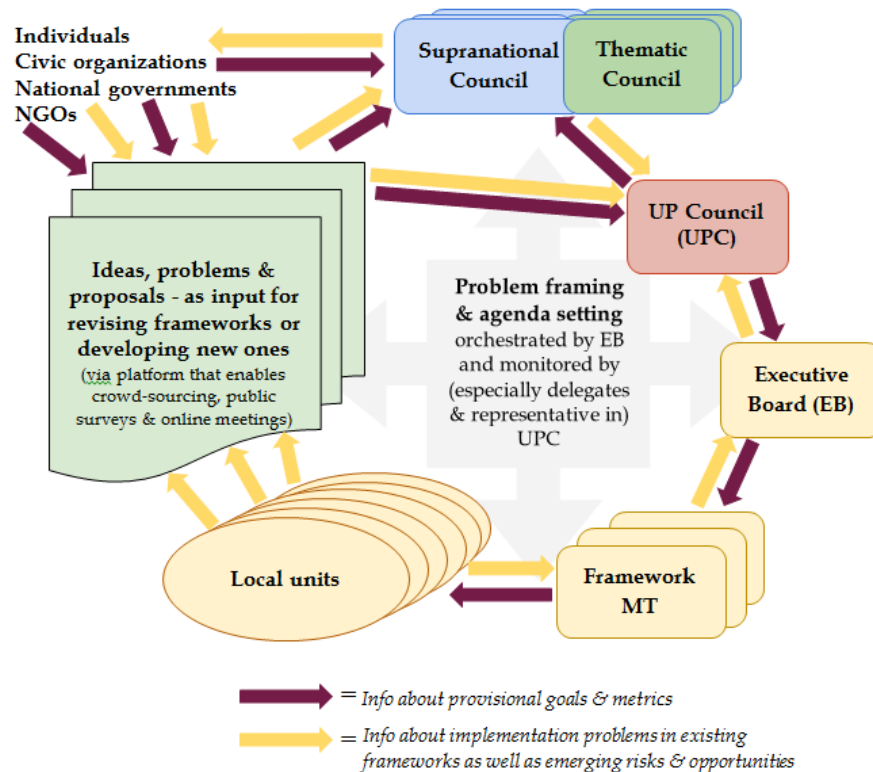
Individuals
Civic organizations
National governments
NGOs

Supranational Council

Thematic Council

UP Council (UPC)

Ideas, problems & proposals - as input for revising frameworks or developing new ones
(via platform that enables crowd-sourcing, public surveys & online meetings)

Problem framing & agenda setting orchestrated by EB and monitored by (especially delegates & representative in) UPC

Executive Board (EB)

Local units

Framework MT

= Info about provisional goals & metrics

= Info about implementation problems in existing frameworks as well as emerging risks & opportunities